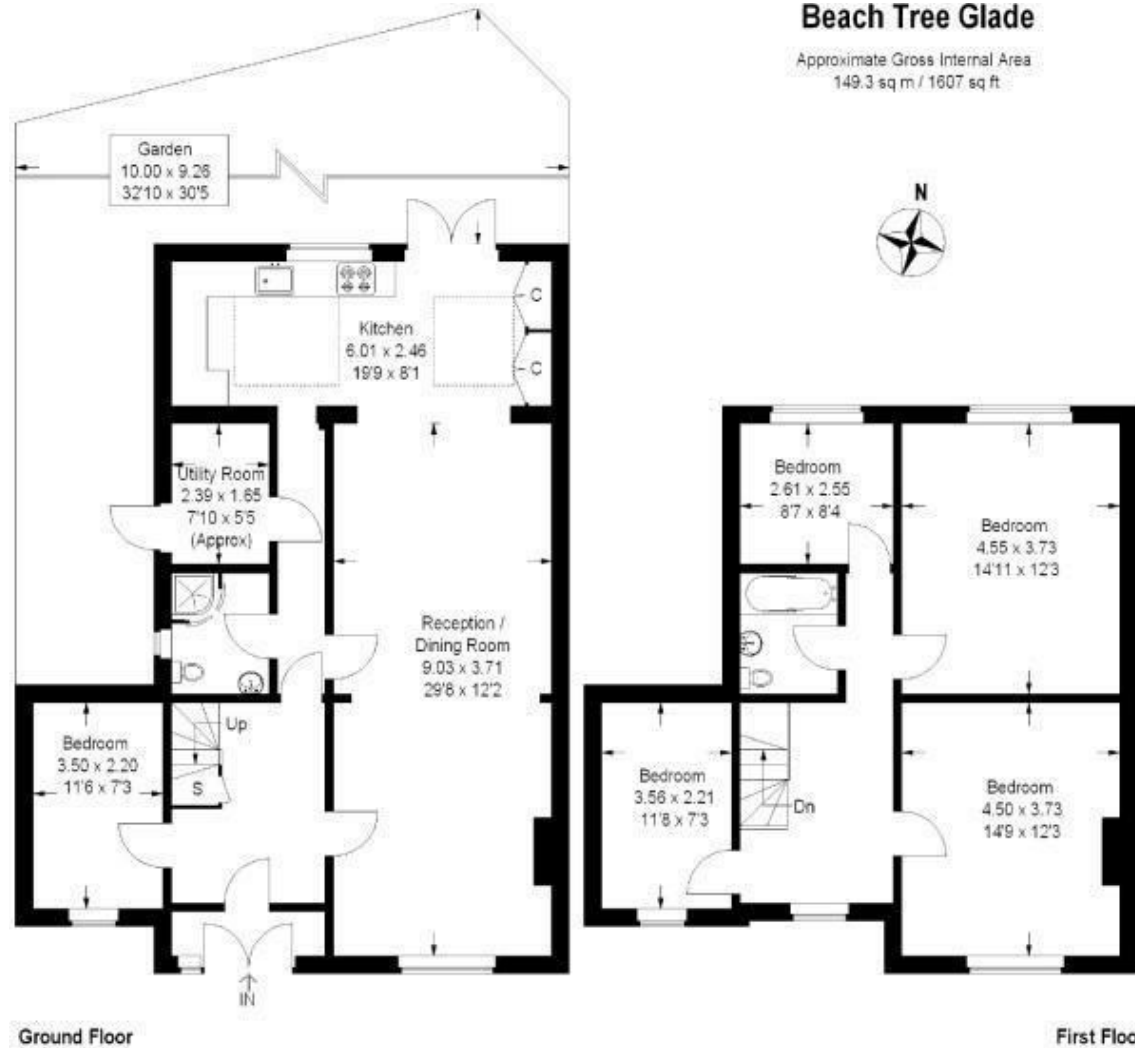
Beach Tree Glade

Approximate Gross Internal Area
149.3 sq m / 1607 sq ft

N

Garden
10.00 x 9.26
32'10 x 30'5

C

C

Kitchen
6.01 x 2.46
19'9 x 8'1

Utility Room
2.39 x 1.65
7'10 x 5'5
(Approx)

Reception /
Dining Room
9.03 x 3.71
29'8 x 12'2

Up

Bedroom
3.50 x 2.20
11'6 x 7'3

S

IN

Ground Floor

Bedroom
2.61 x 2.55
8'7 x 8'4

Bedroom
4.55 x 3.73
14'11 x 12'3

Bedroom
3.56 x 2.21
11'8 x 7'3

Dn

Bedroom
4.50 x 3.73
14'9 x 12'3

First Floo